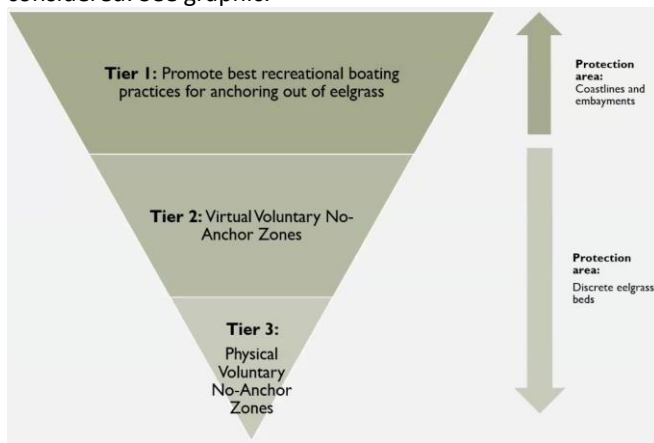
considered. See graphic.

**Tier 1:** Promote best recreational boating practices for anchoring out of eelgrass

**Tier 2:** Virtual Voluntary No-Anchor Zones

**Tier 3:** Physical Voluntary No-Anchor Zones

**Protection area:** Coastlines and embayments

**Protection area:** Discrete eelgrass beds